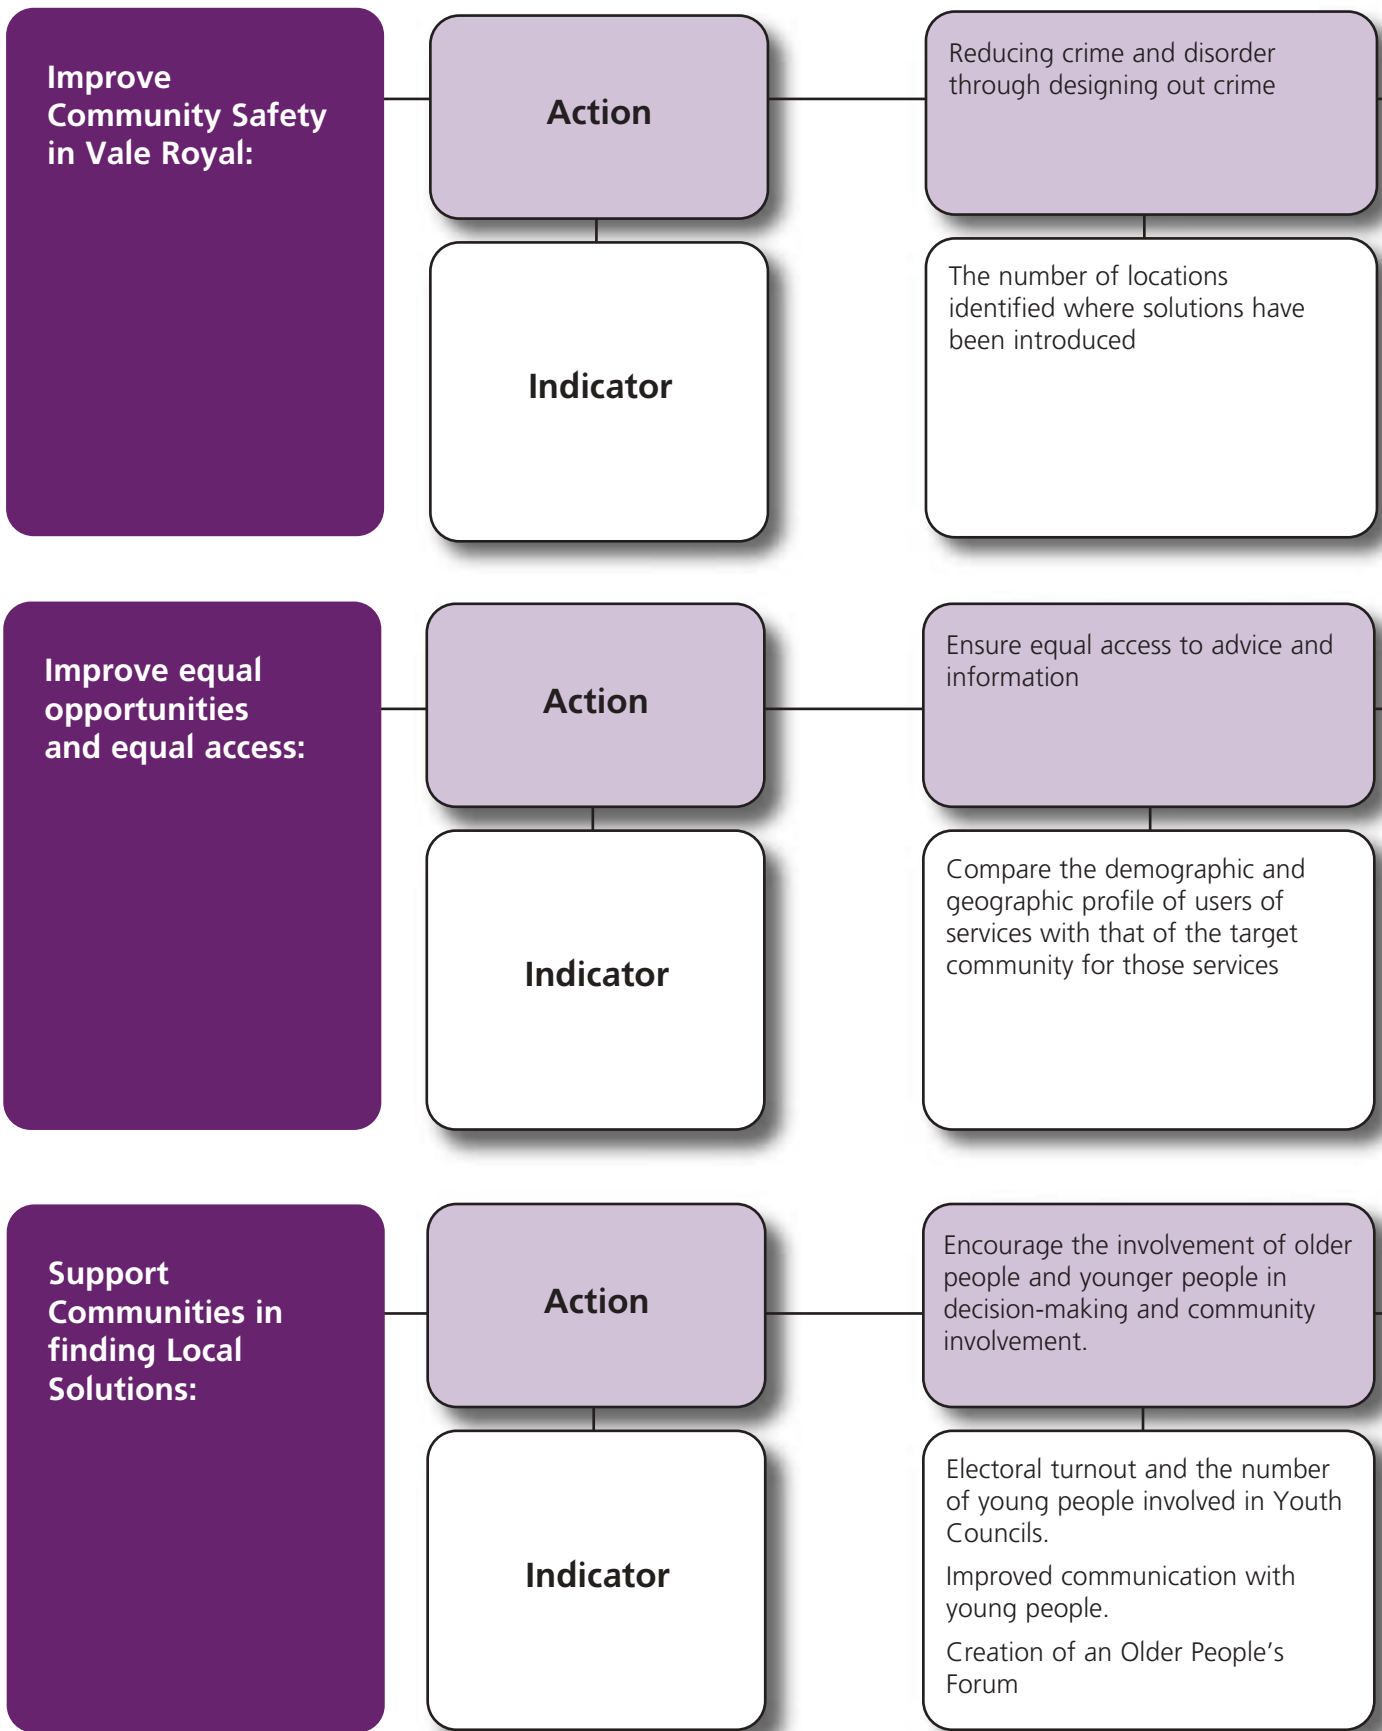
Improve Community Safety in Vale Royal:

Action

Reducing crime and disorder through designing out crime

Indicator

The number of locations identified where solutions have been introduced

Improve equal opportunities and equal access:

Action

Ensure equal access to advice and information

Indicator

Compare the demographic and geographic profile of users of services with that of the target community for those services

Support Communities in finding Local Solutions:

Action

Encourage the involvement of older people and younger people in decision-making and community involvement.

Indicator

Electoral turnout and the number of young people involved in Youth Councils.

Improved communication with young people.

Creation of an Older People's Forum